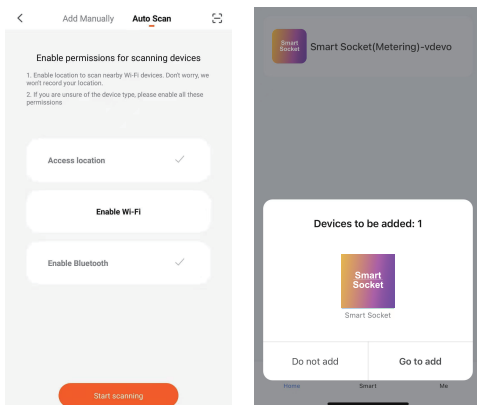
Add Manually Auto Scan

Enable permissions for scanning devices

1. Enable location to scan nearby Wi-Fi devices. Don't worry, we won't record your location.

2. If you are unsure of the device type, please enable all these permissions

Access location

Enable Wi-Fi

Enable Bluetooth

Start scanning

Smart Socket

Smart Socket(Metering)-vdevo

Devices to be added: 1

Smart Socket

Smart Socket

Do not add

Go to add

Home Smart Me